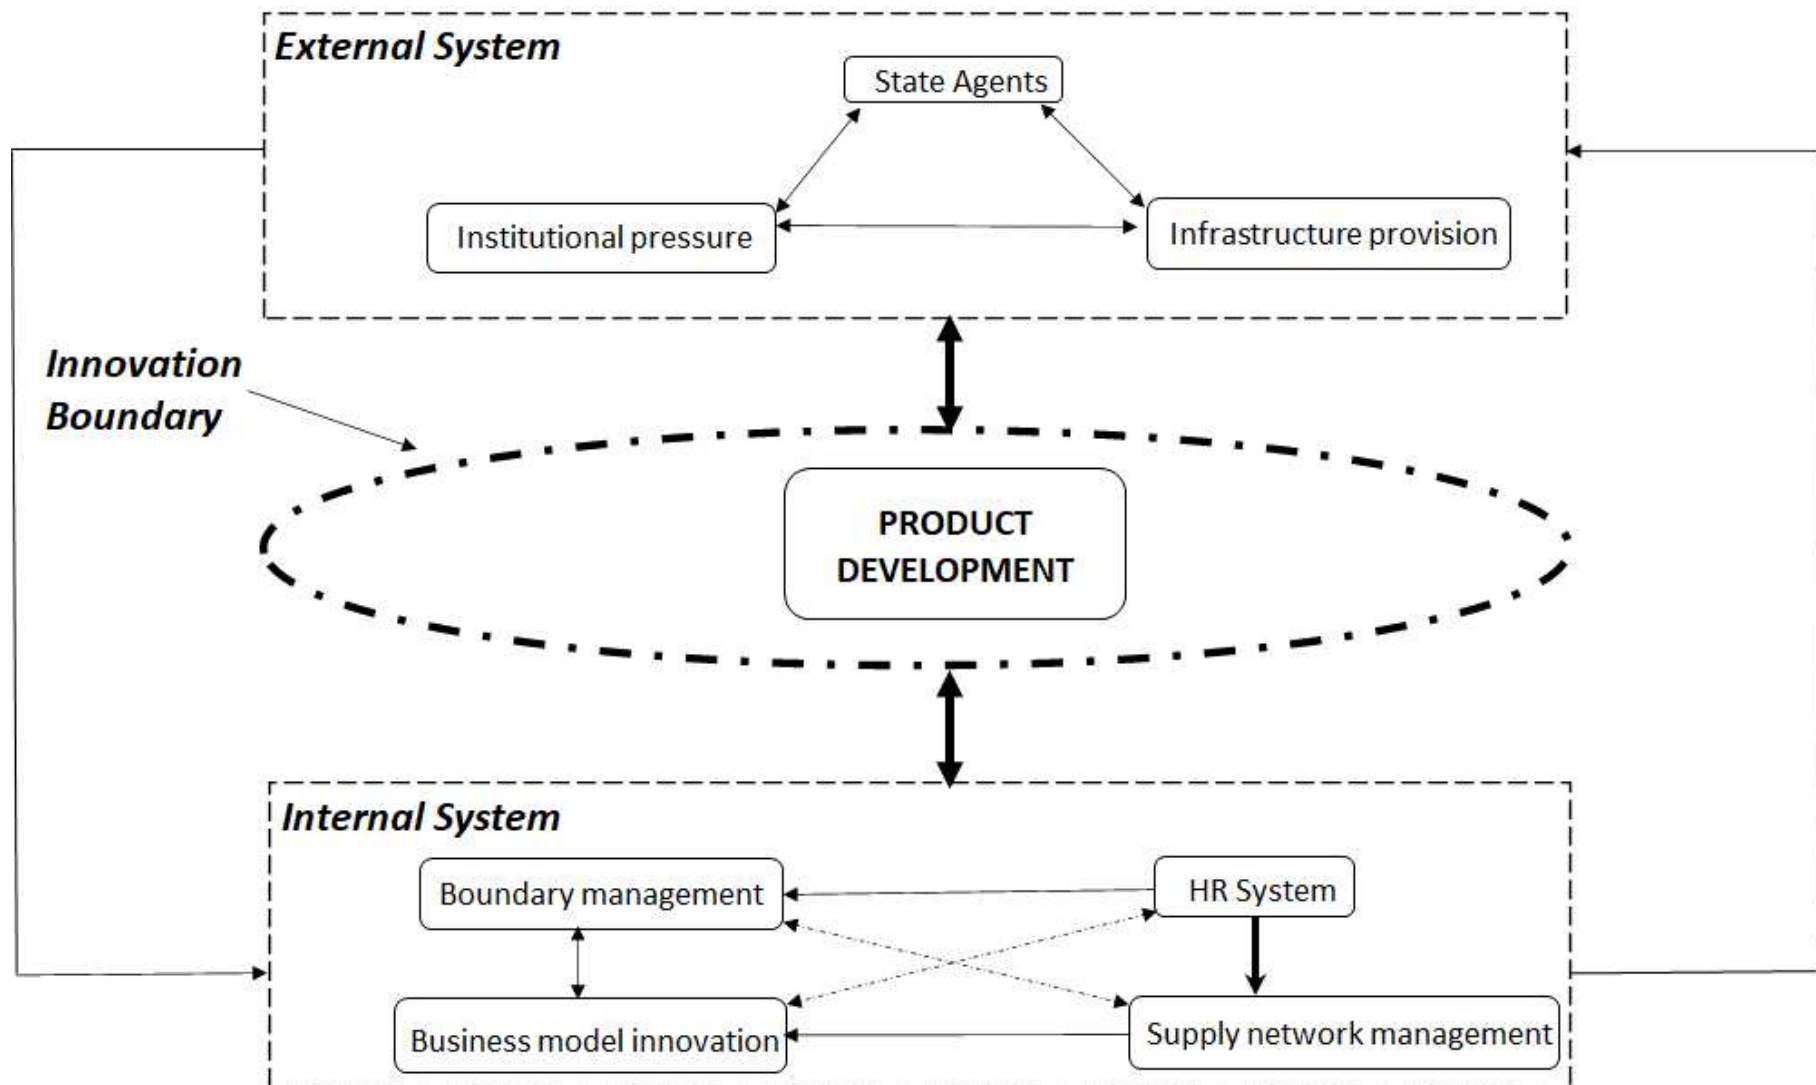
External System

State Agents

Institutional pressure

Infrastructure provision

Innovation Boundary

PRODUCT DEVELOPMENT

Internal System

Boundary management

HR System

Business model innovation

Supply network management